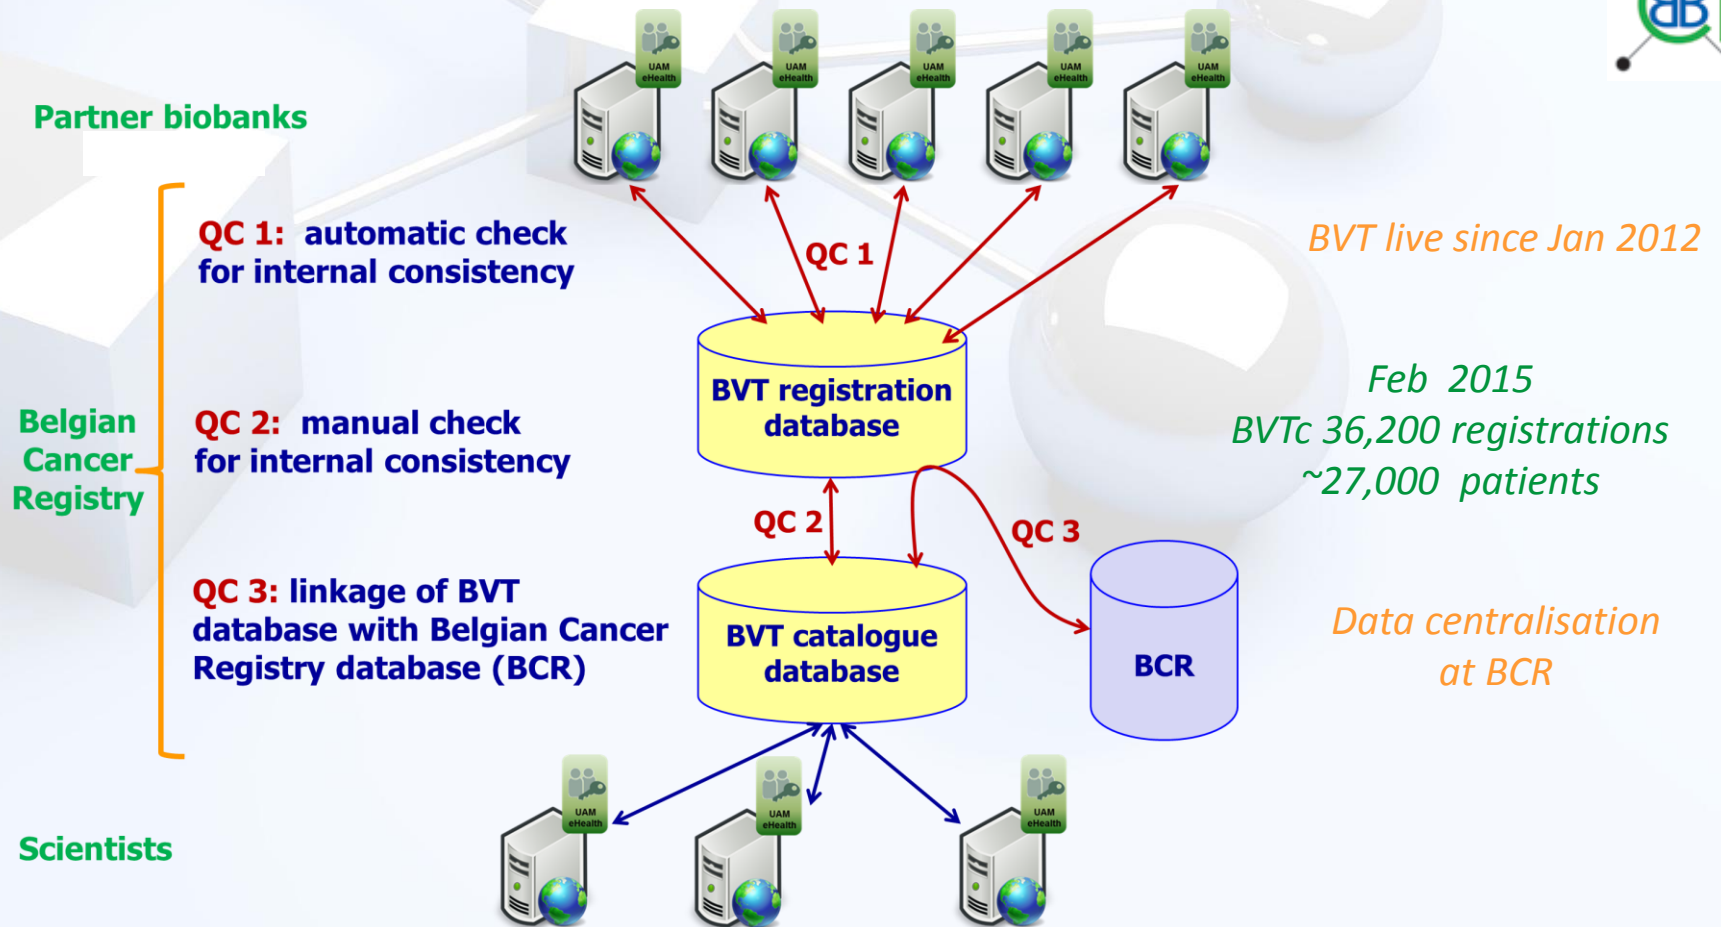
Partner biobanks

UAM eHealth

UAM eHealth

UAM eHealth

UAM eHealth

UAM eHealth

QC 1: automatic check for internal consistency

QC 1

BVT live since Jan 2012

BVT registration database

Belgian Cancer Registry

QC 2: manual check for internal consistency

Feb 2015
BVTc 36,200 registrations
~27,000 patients

QC 2

QC 3

QC 3: linkage of BVT database with Belgian Cancer Registry database (BCR)

BVT catalogue database

BCR

Data centralisation at BCR

Scientists

UAM eHealth

UAM eHealth

UAM eHealth